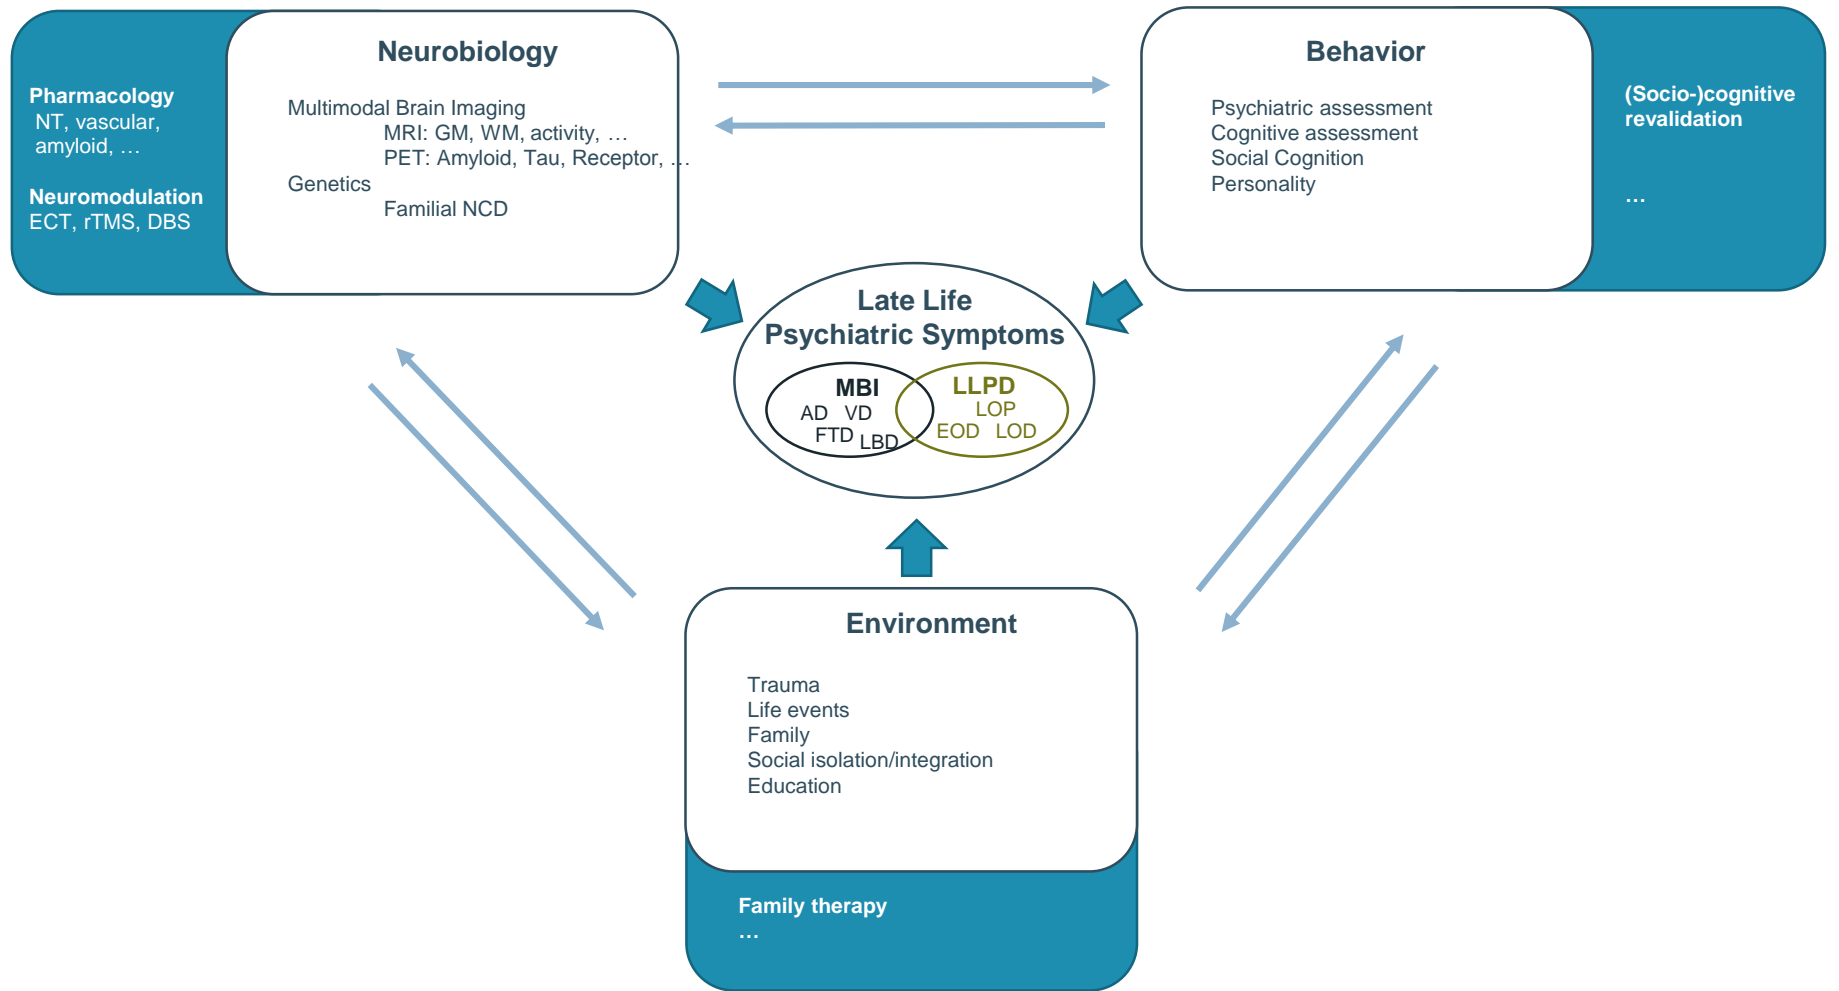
Pharmacology
NT, vascular, amyloid, …

Neuromodulation
ECT, rTMS, DBS

Neurobiology

Multimodal Brain Imaging
MRI: GM, WM, activity, …
PET: Amyloid, Tau, Receptor, …
Genetics
Familial NCD

Behavior

Psychiatric assessment
Cognitive assessment
Social Cognition
Personality

(Socio-)cognitive revalidation

…

Late Life
Psychiatric Symptoms

MBI
AD VD
FTD LBD

LLPD
LOP
EOD LOD

Environment

Trauma
Life events
Family
Social isolation/integration
Education

Family therapy
…